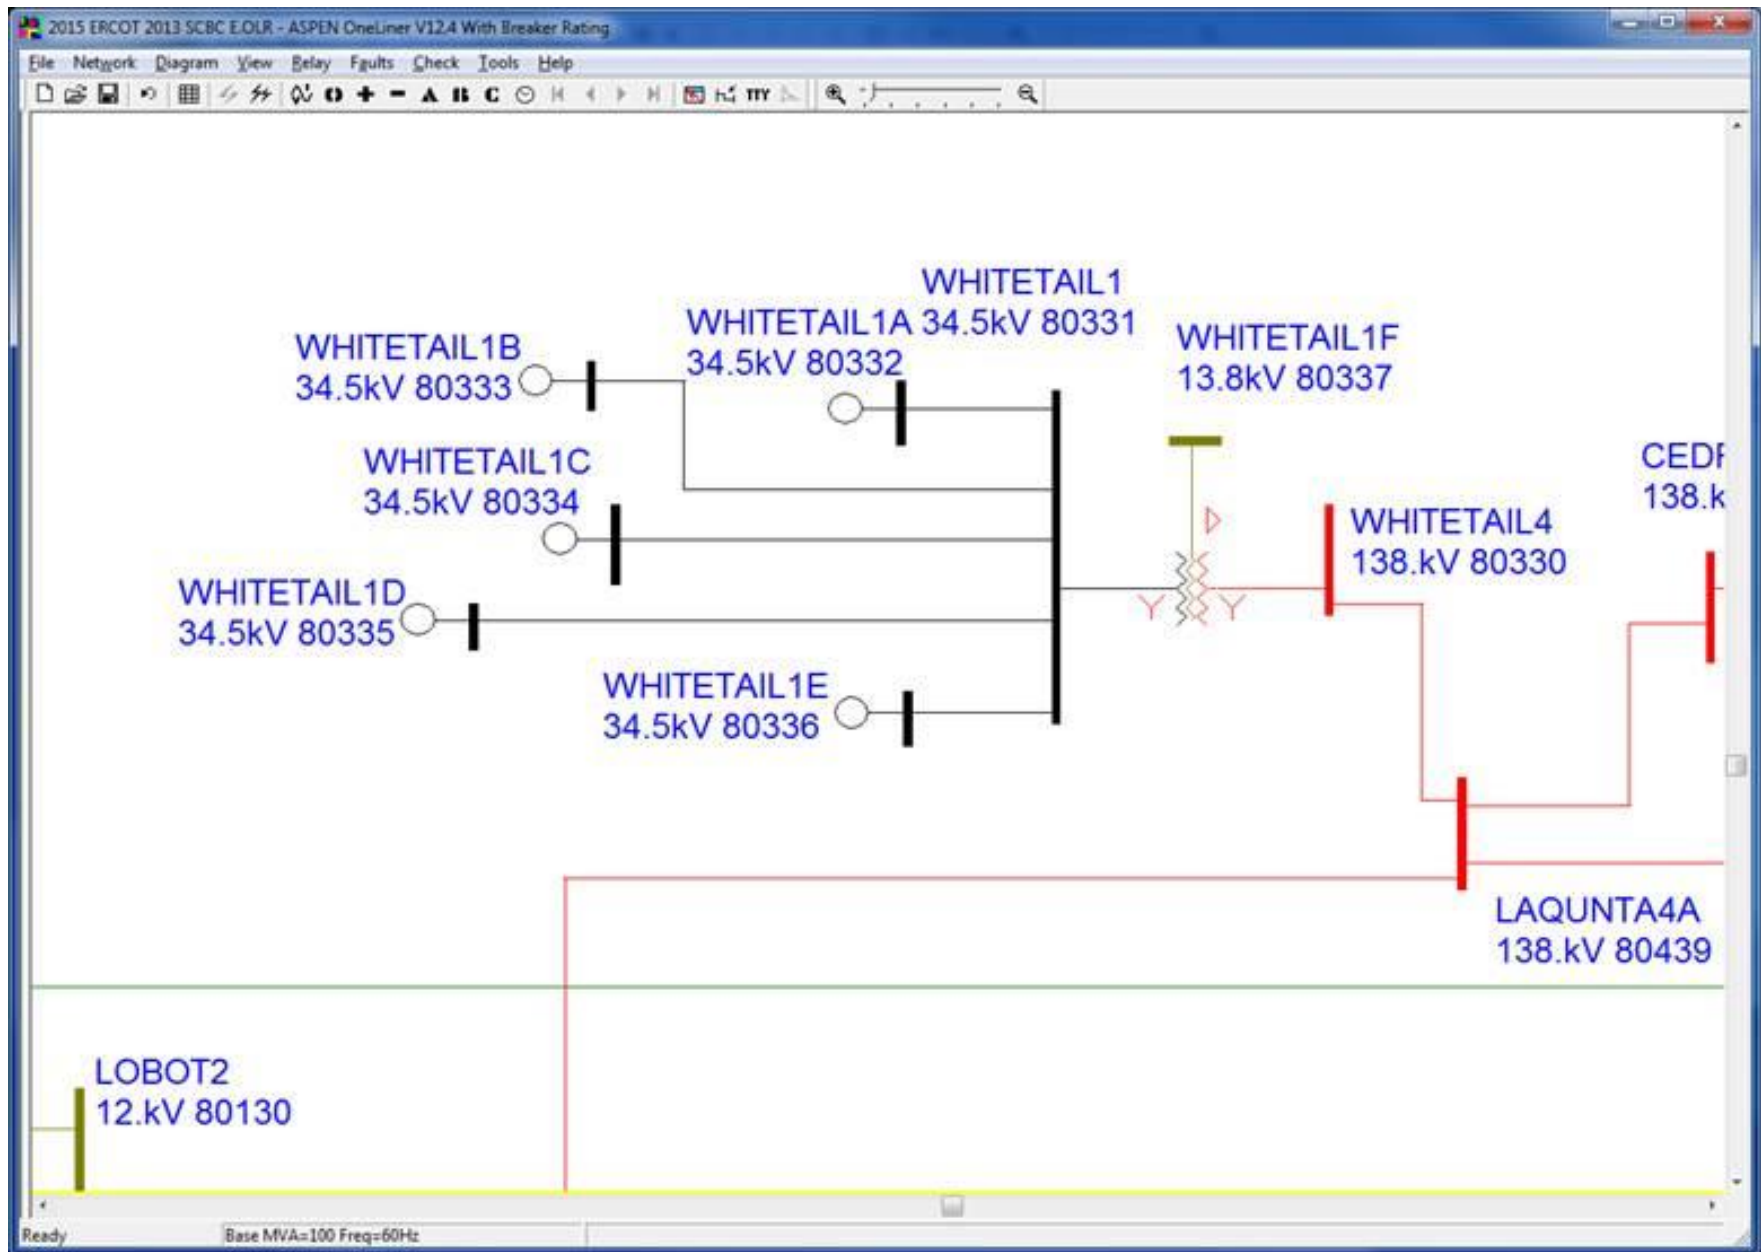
2015 ERCOT 2013 SCBC E.OLR - ASPEN OneLiner V12.4 With Breaker Rating

File Network Diagram View Relay Faults Check Tools Help

A B C TTY

WHITETAIL1
WHITETAIL1A 34.5kV 80331
34.5kV 80332

WHITETAIL1B
34.5kV 80333

WHITETAIL1F
13.8kV 80337

WHITETAIL1C
34.5kV 80334

CEDI
138.k

WHITETAIL4
138.kV 80330

WHITETAIL1D
34.5kV 80335

WHITETAIL1E
34.5kV 80336

LAQUNTA4A
138.kV 80439

LOBOT2
12.kV 80130

Ready
Base MVA=100 Freq=60Hz